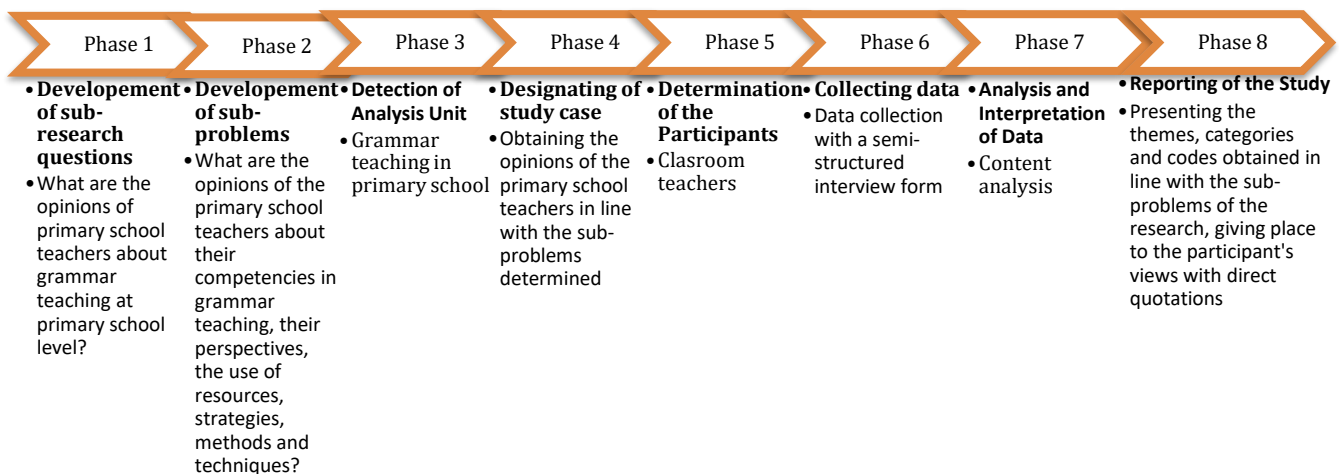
Phase 1

• Developement of sub-research questions
• What are the opinions of primary school teachers about grammar teaching at primary school level?

Phase 2

• Developement of sub-problems
• What are the opinions of the primary school teachers about their competencies in grammar teaching, their perspectives, the use of resources, strategies, methods and techniques?

Phase 3

• Detection of Analysis Unit
• Grammar teaching in primary school

Phase 4

• Designating of study case
• Obtaining the opinions of the primary school teachers in line with the sub-problems determined

Phase 5

• Determination of the Participants
• Clasroom teachers

Phase 6

• Collecting data
• Data collection with a semi-structured interview form

Phase 7

• Analysis and Interpretation of Data
• Content analysis

Phase 8

• Reporting of the Study
• Presenting the themes, categories and codes obtained in line with the sub-problems of the research, giving place to the participant's views with direct quotations